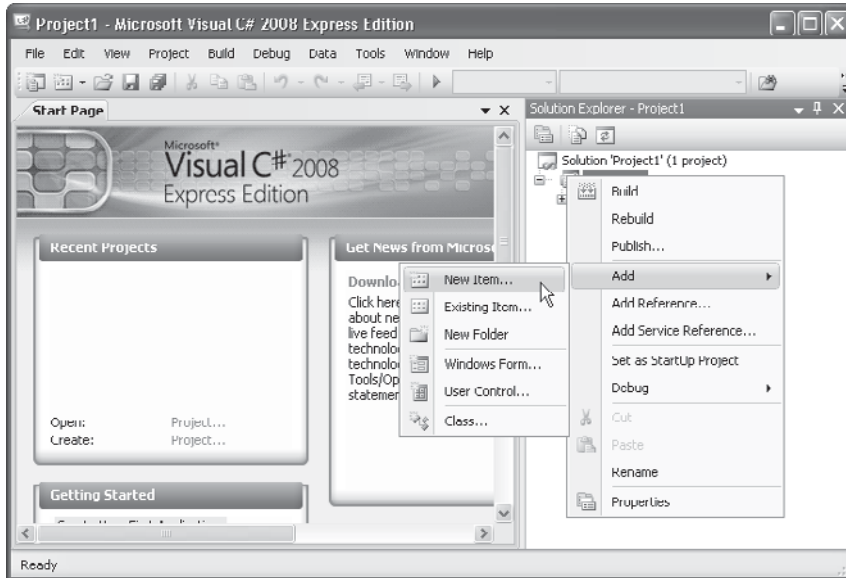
Project1 - Microsoft Visual C# 2008 Express Edition

File Edit View Project Build Debug Data Tools Window Help

Start Page

Microsoft® Visual C#® 2008 Express Edition

Recent Projects

Open: Project...
Create: Project...

Getting Started

Get News from Micros

Downlo
Click here
about ne
live feed
technolo
technolo
Tools/Op
statemer

New Item...
Existing Item...
New Folder
Windows Form...
User Control...
Class...

Solution Explorer - Project1

Solution 'Project1' (1 project)

Build
Rebuild
Publish...
Add
Add Reference...
Add Service Reference...
Set as StartUp Project
Debug
Cut
Paste
Rename
Properties

Ready